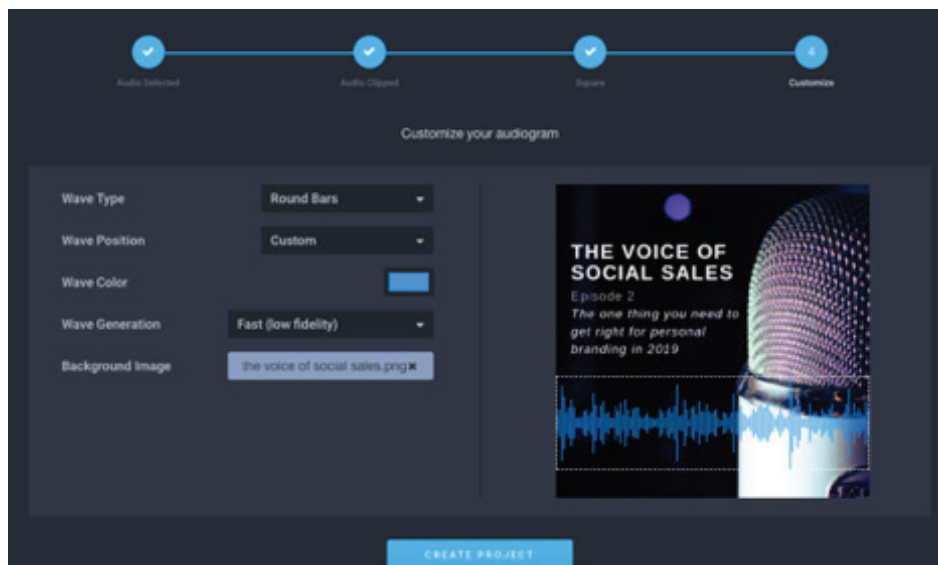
Audio Selected

Audio Clipped

Square

4

Customize

Customize your audiogram

Wave Type

Round Bars

Wave Position

Custom

Wave Color

Wave Generation

Fast (low fidelity)

Background Image

the voice of social sales.png ×

THE VOICE OF SOCIAL SALES

Episode 2

The one thing you need to get right for personal branding in 2019

CREATE PROJECT